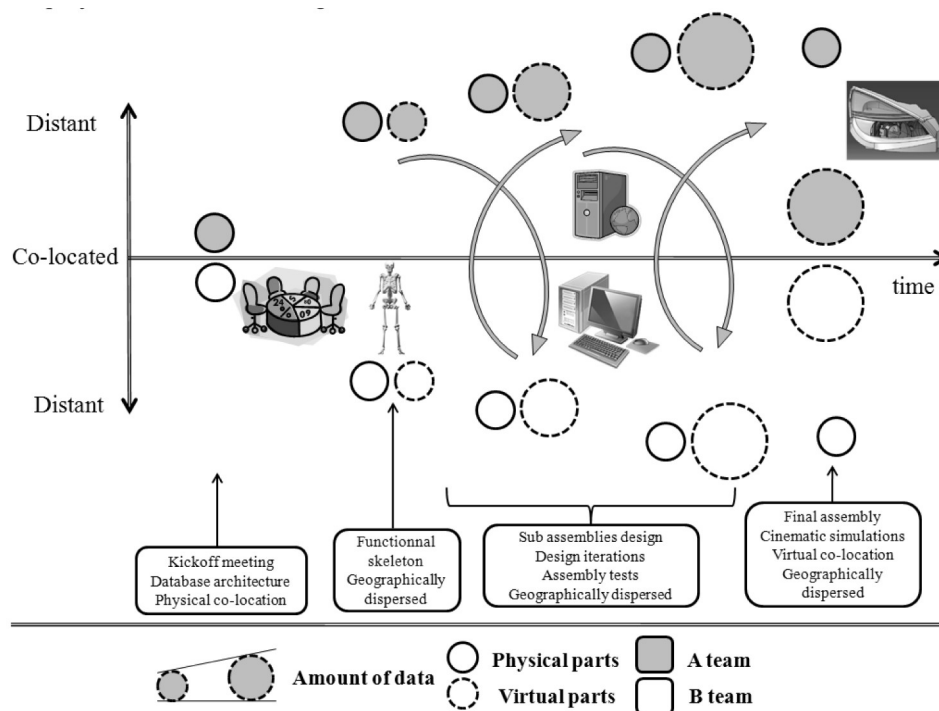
Distant

Co-located

Distant

time

Kickoff meeting
Database architecture
Physical co-location

Functionnal skeleton
Geographically dispersed

Sub assemblies design
Design iterations
Assembly tests
Geographically dispersed

Final assembly
Cinematic simulations
Virtual co-location
Geographically dispersed

Amount of data

Physical parts

Virtual parts

A team

B team